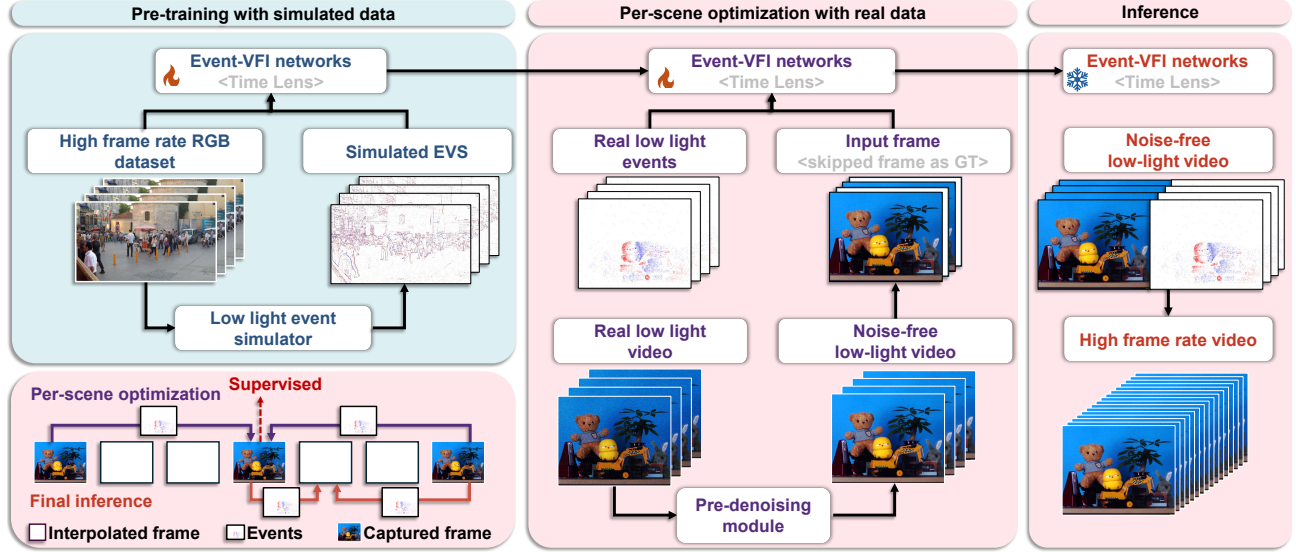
Pre-training with simulated data

Event-VFI networks
<Time Lens>

High frame rate RGB dataset

Simulated EVS

Low light event simulator

Per-scene optimization

Supervised

Final inference

Interpolated frame

Events

Captured frame

Per-scene optimization with real data

Event-VFI networks
<Time Lens>

Real low light events

Input frame
<skipped frame as GT>

Real low light video

Noise-free low-light video

Pre-denoising module

Inference

Event-VFI networks
<Time Lens>

Noise-free low-light video

High frame rate video